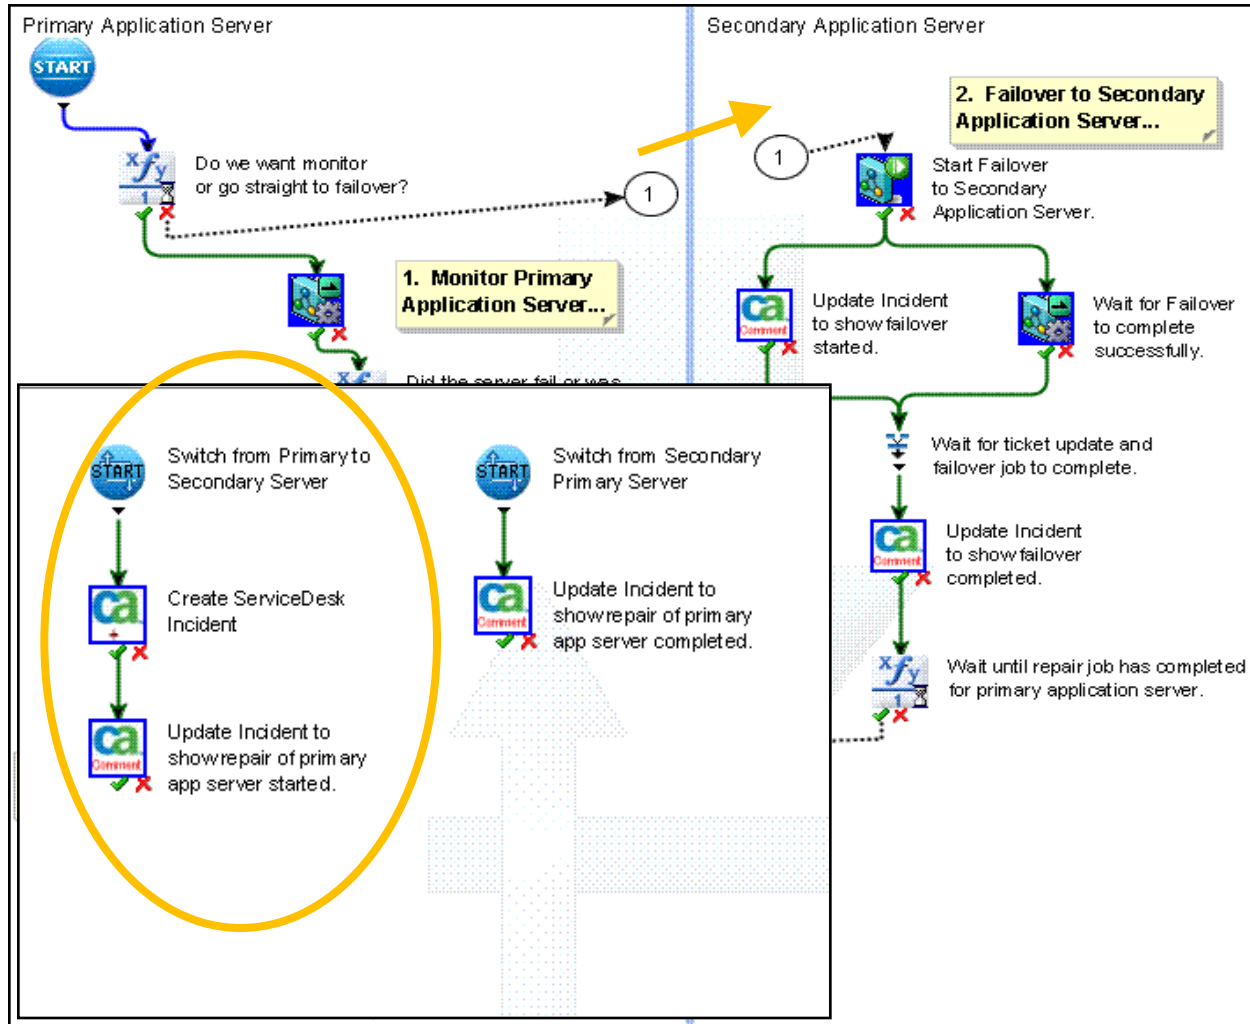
Primary Application Server

START

Do we want monitor or go straight to failover?

1

1. Monitor Primary Application Server...

Did the server fail or was

Secondary Application Server

2. Failover to Secondary Application Server...

1

Start Failover to Secondary Application Server.

Update Incident to show failover started.

Wait for Failover to complete successfully.

Wait for ticket update and failover job to complete.

Update Incident to show failover completed.

Wait until repair job has completed for primary application server.

START

Switch from Primary to Secondary Server

Create ServiceDesk Incident

Update Incident to show repair of primary app server started.

START

Switch from Secondary Primary Server

Update Incident to show repair of primary app server completed.